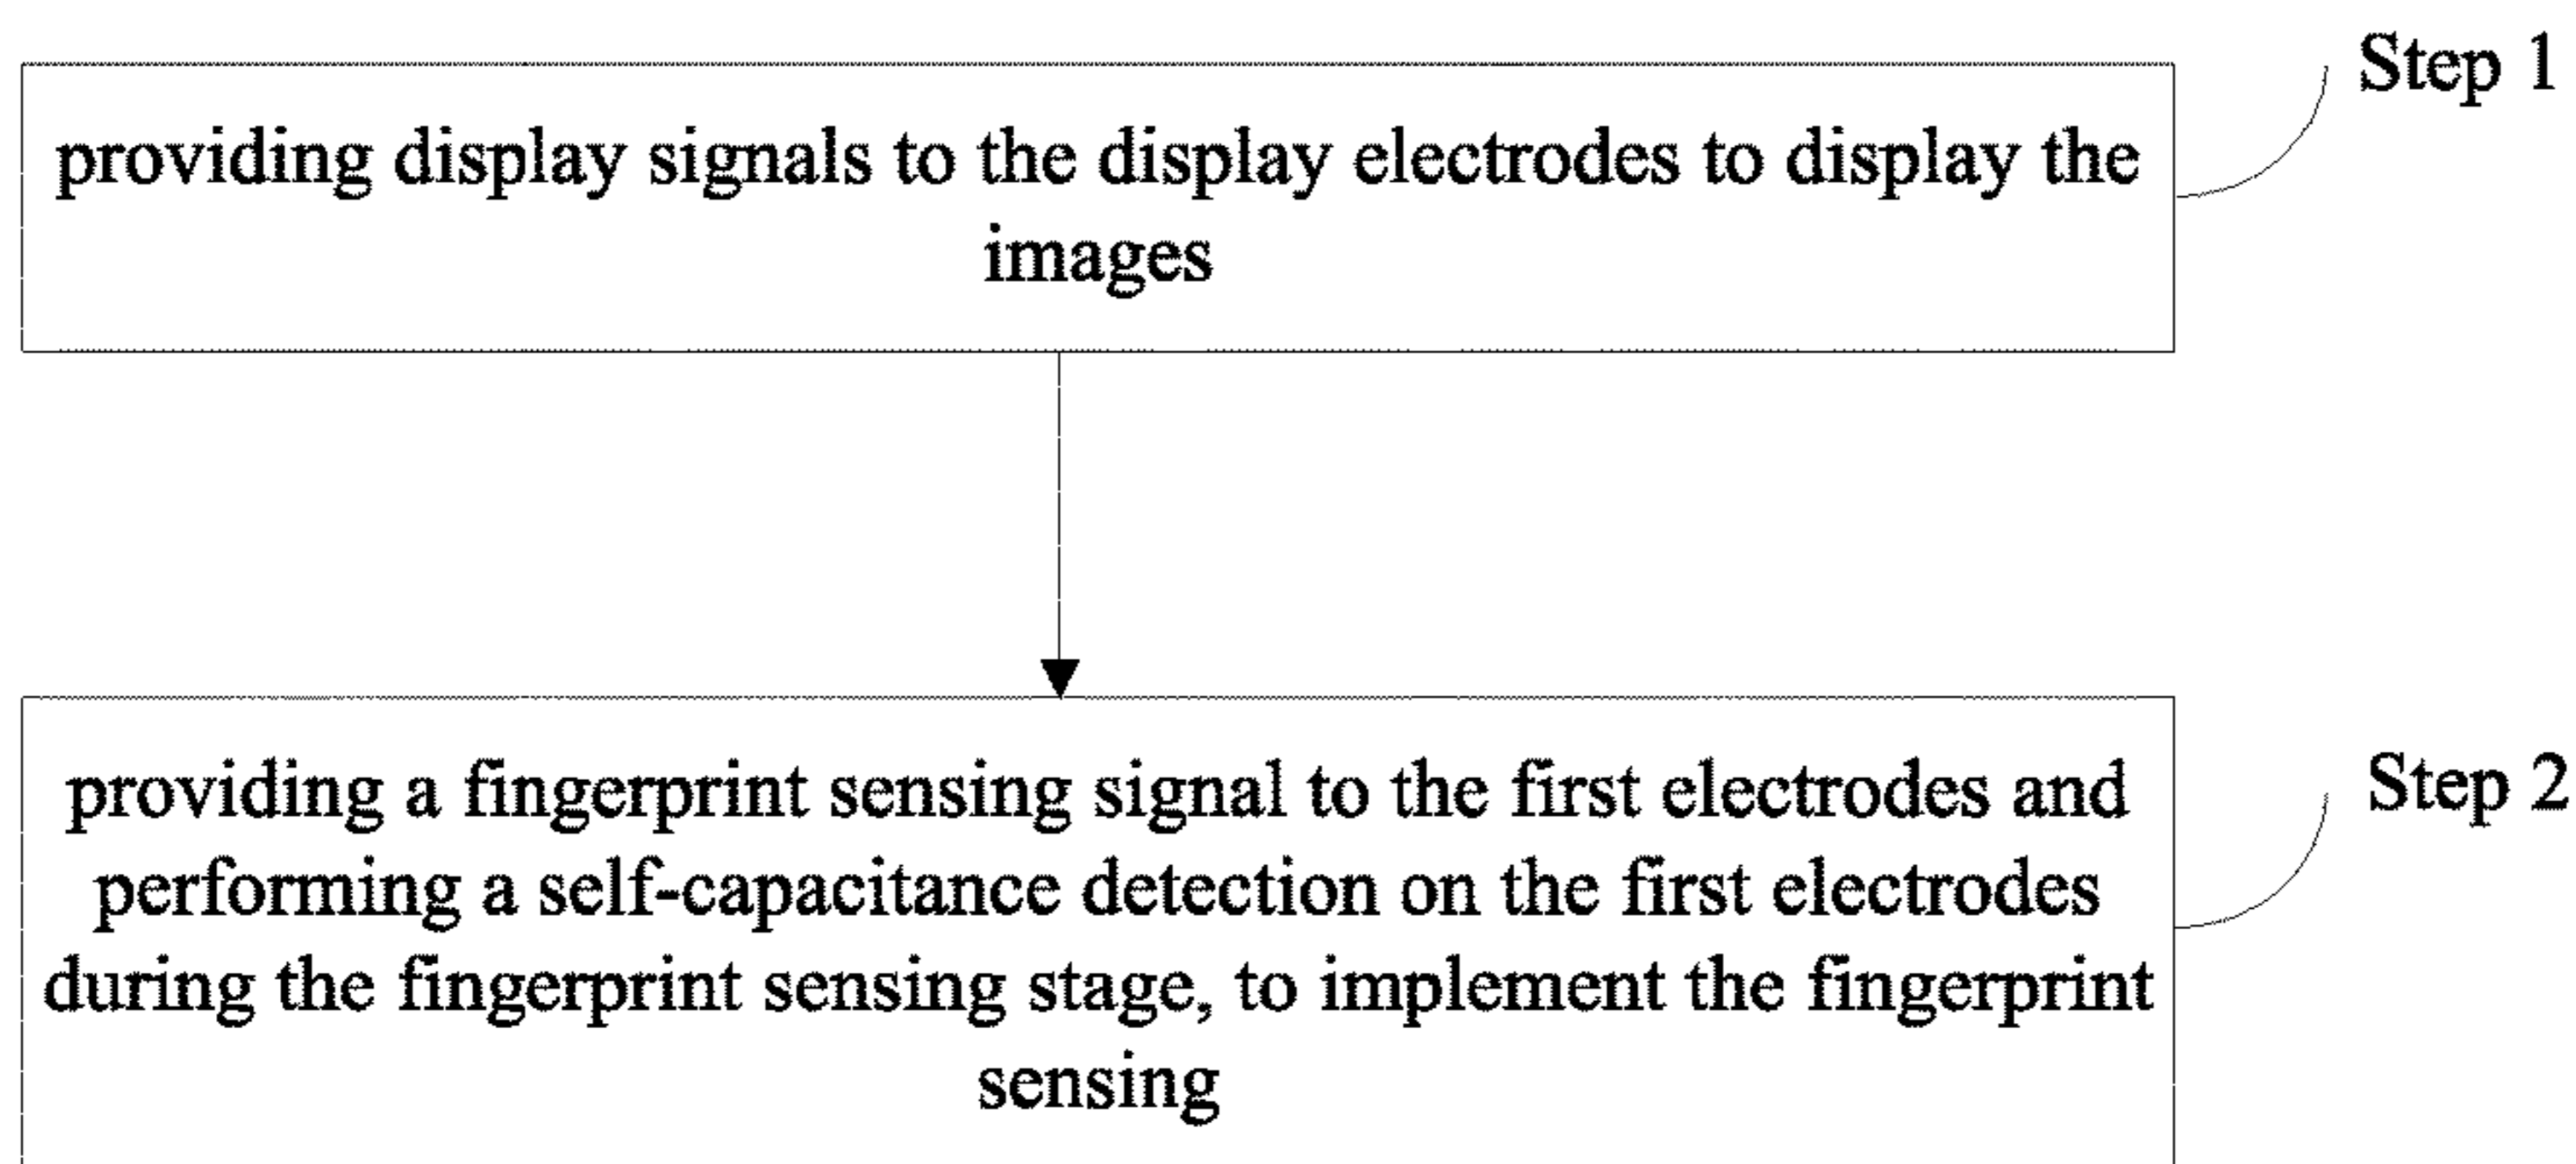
Step 1

providing display signals to the display electrodes to display the images

Step 2

providing a fingerprint sensing signal to the first electrodes and performing a self-capacitance detection on the first electrodes during the fingerprint sensing stage, to implement the fingerprint sensing